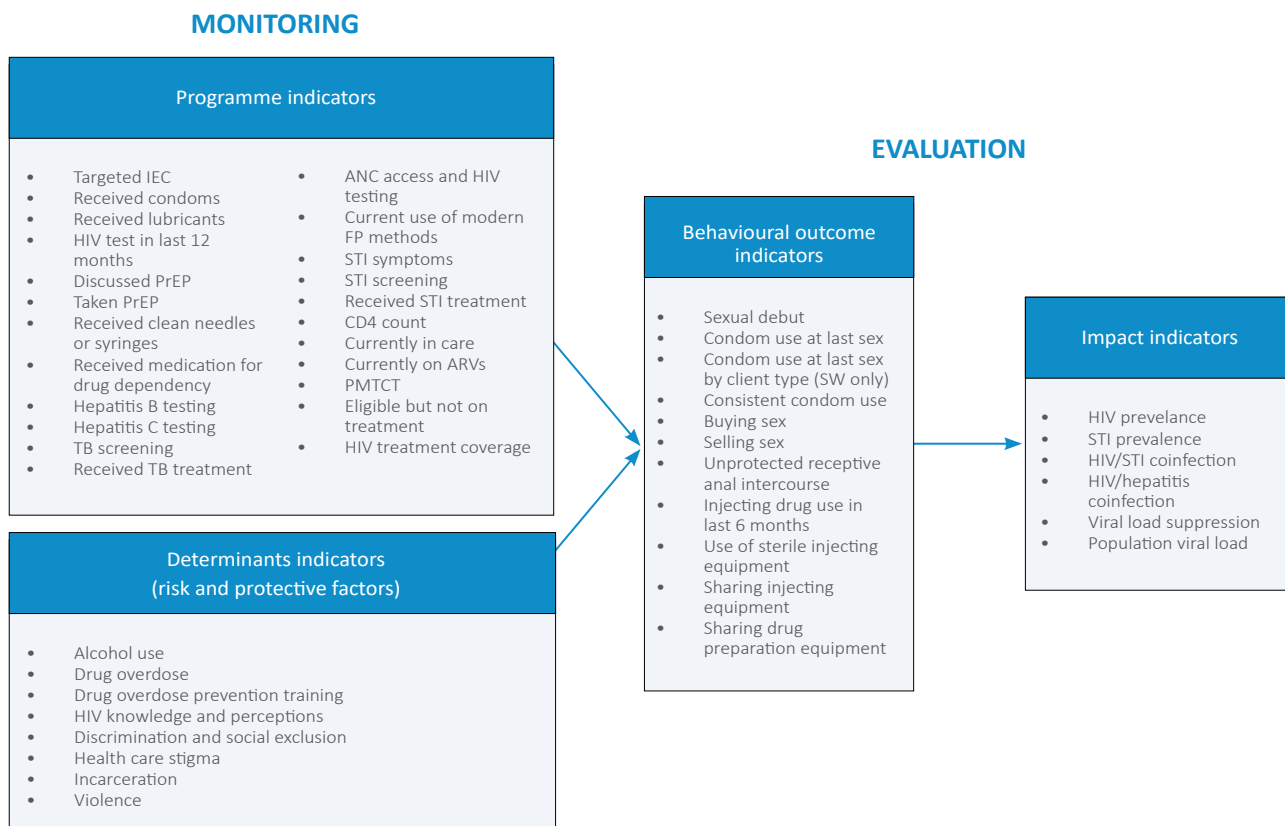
MONITORING

Programme indicators

- Targeted IEC
- Received condoms
- Received lubricants
- HIV test in last 12 months
- Discussed PrEP
- Taken PrEP
- Received clean needles or syringes
- Received medication for drug dependency
- Hepatitis B testing
- Hepatitis C testing
- TB screening
- Received TB treatment

- ANC access and HIV testing
- Current use of modern FP methods
- STI symptoms
- STI screening
- Received STI treatment
- CD4 count
- Currently in care
- Currently on ARVs
- PMTCT
- Eligible but not on treatment
- HIV treatment coverage

Determinants indicators (risk and protective factors)

- Alcohol use
- Drug overdose
- Drug overdose prevention training
- HIV knowledge and perceptions
- Discrimination and social exclusion
- Health care stigma
- Incarceration
- Violence

EVALUATION

Behavioural outcome indicators

- Sexual debut
- Condom use at last sex
- Condom use at last sex by client type (SW only)
- Consistent condom use
- Buying sex
- Selling sex
- Unprotected receptive anal intercourse
- Injecting drug use in last 6 months
- Use of sterile injecting equipment
- Sharing injecting equipment
- Sharing drug preparation equipment

Impact indicators

- HIV prevelance
- STI prevalence
- HIV/STI coinfection
- HIV/hepatitis coinfection
- Viral load suppression
- Population viral load